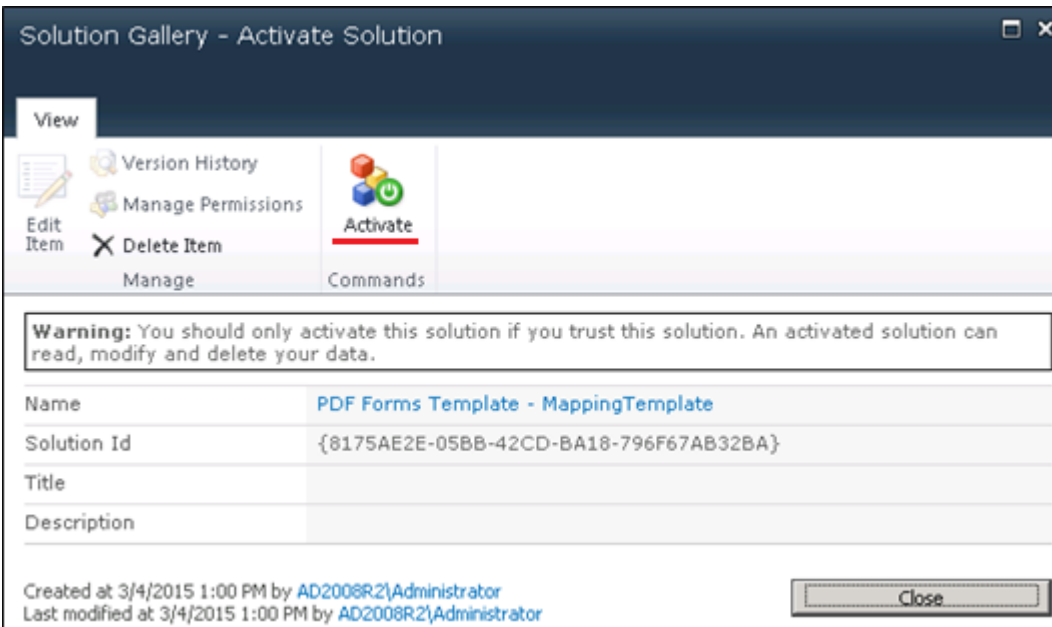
Solution Gallery - Activate Solution

View

Edit Item

Version History

Manage Permissions

Delete Item

Manage

Activate

Commands

**Warning:** You should only activate this solution if you trust this solution. An activated solution can read, modify and delete your data.

| Name | PDF Forms Template - MappingTemplate |
|---|---|
| Solution Id | {8175AE2E-05BB-42CD-BA18-796F67AB32BA} |
| Title | |
| Description | |

Created at 3/4/2015 1:00 PM by AD2008R2\Administrator
Last modified at 3/4/2015 1:00 PM by AD2008R2\Administrator

Close